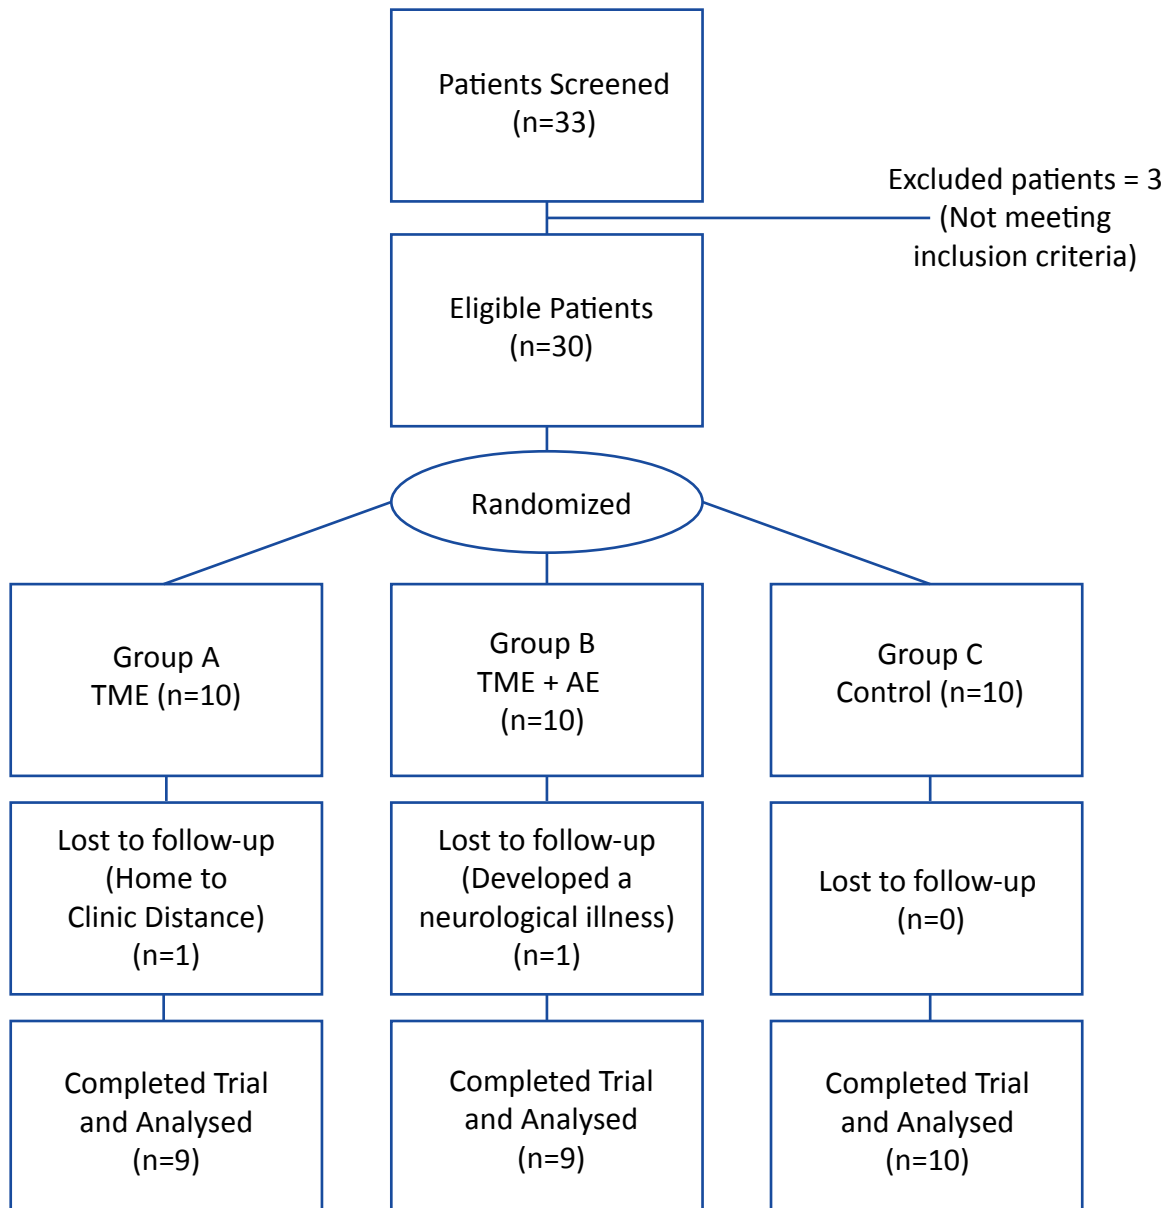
Patients Screened
(n=33)

Excluded patients = 3
(Not meeting inclusion criteria)

Eligible Patients
(n=30)

Randomized

Group A
TME (n=10)

Group B
TME + AE
(n=10)

Group C
Control (n=10)

Lost to follow-up
(Home to Clinic Distance)
(n=1)

Lost to follow-up
(Developed a neurological illness)
(n=1)

Lost to follow-up
(n=0)

Completed Trial and Analysed
(n=9)

Completed Trial and Analysed
(n=9)

Completed Trial and Analysed
(n=10)